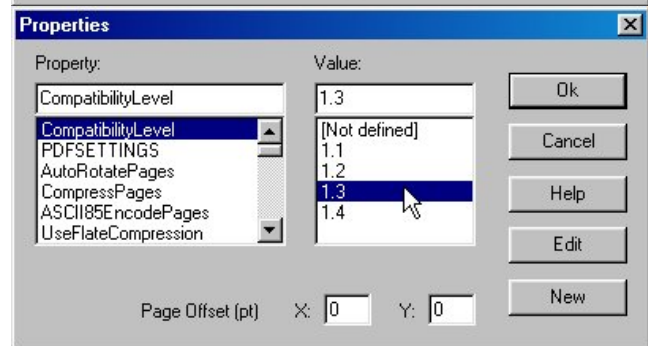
Properties

Property:

CompatibilityLevel

CompatibilityLevel
PDFSETTINGS
AutoRotatePages
CompressPages
ASCII85EncodePages
UseFlateCompression

Value:

1.3

[Not defined]
1.1
1.2
1.3
1.4

Ok

Cancel

Help

Edit

New

Page Offset (pt) X: 0 Y: 0